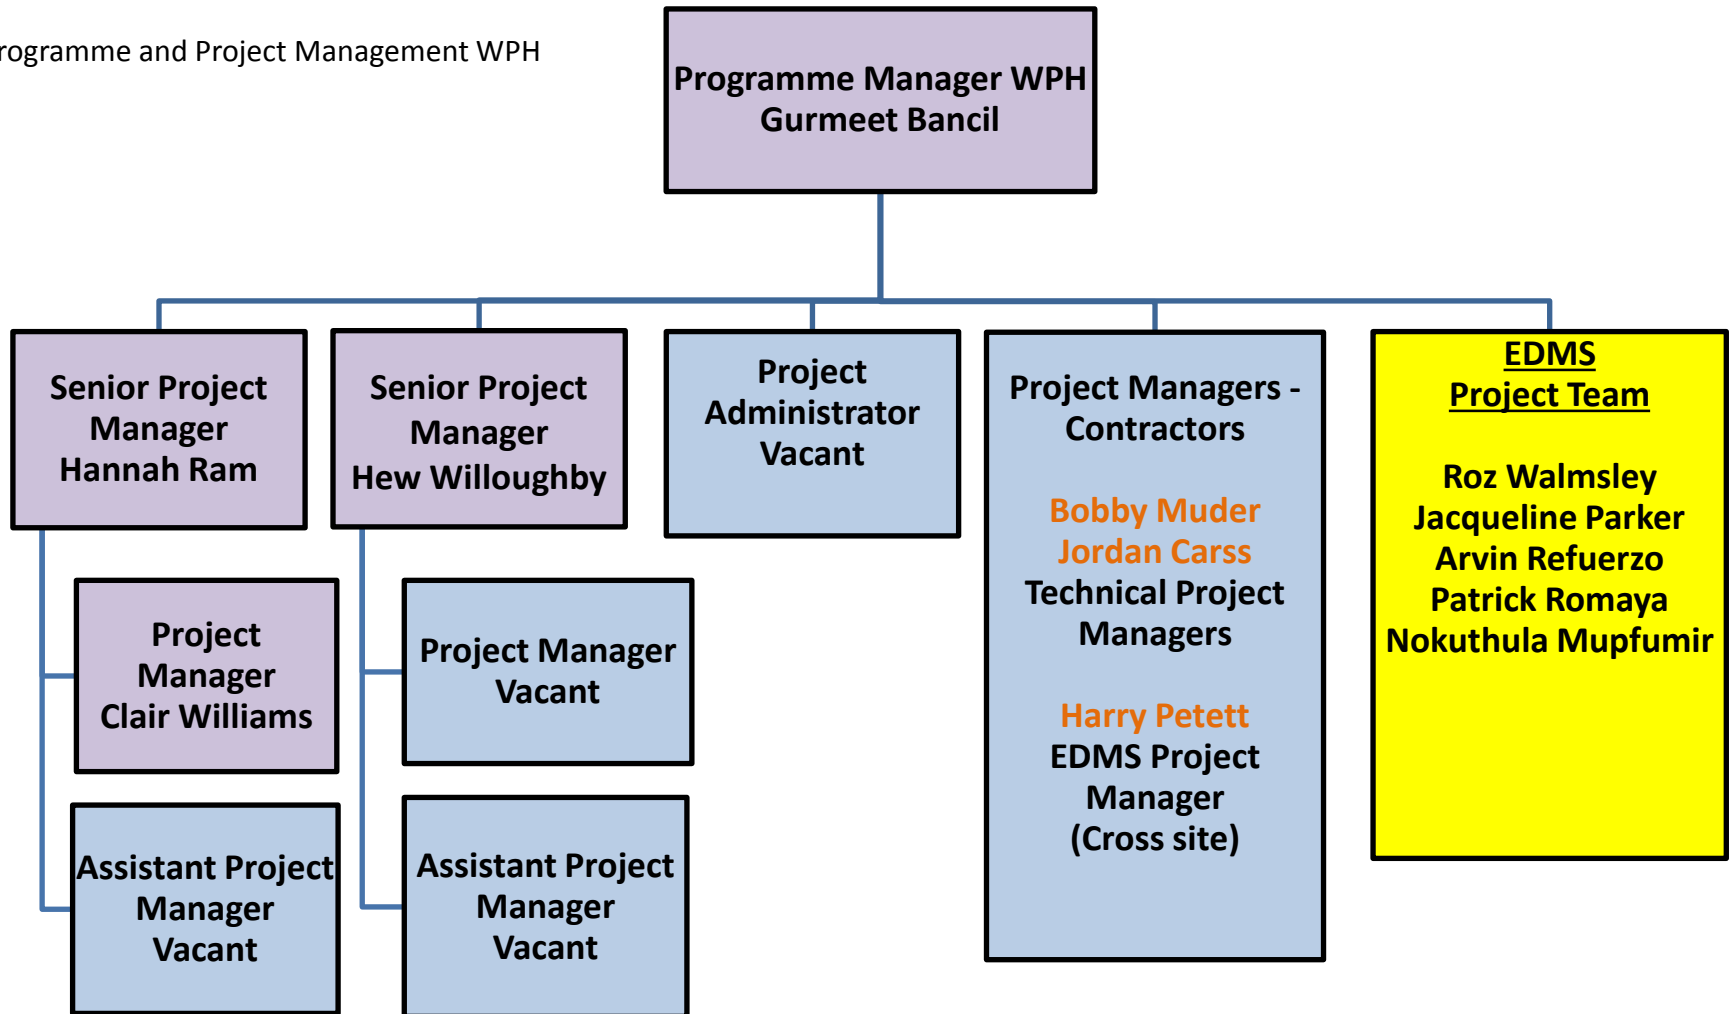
rogramme and Project Management WPH

Programme Manager WPH
Gurmeet Bancil

Senior Project Manager
Hannah Ram

Senior Project Manager
Hew Willoughby

Project Administrator
Vacant

Project Managers - Contractors

Bobby Muder
Jordan Carss
Technical Project Managers

Harry Petett
EDMS Project Manager
(Cross site)

EDMS
Project Team

Roz Walmsley
Jacqueline Parker
Arvin Refuerzo
Patrick Romaya
Nokuthula Mupfumir

Project Manager
Clair Williams

Project Manager
Vacant

Assistant Project Manager
Vacant

Assistant Project Manager
Vacant